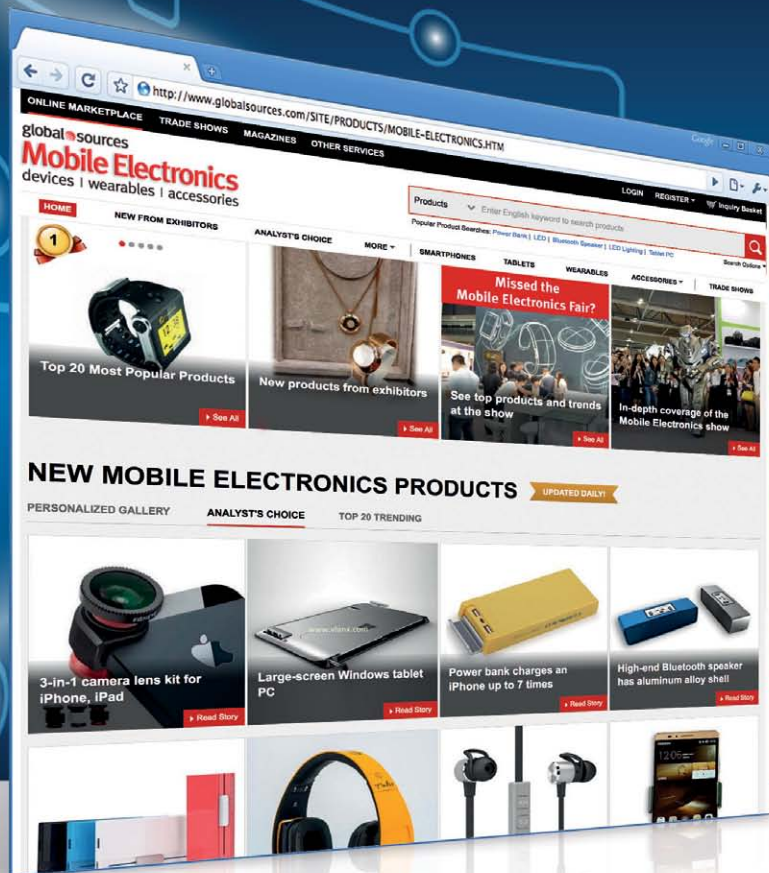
http://www.globalsources.com/SITE/PRODUCTS/MOBILE-ELECTRONICS.HTM

ONLINE MARKETPLACE TRADE SHOWS MAGAZINES OTHER SERVICES

global sources
Mobile Electronics
devices | wearables | accessories

LOGIN REGISTER Inquiry Basket

Products Enter English keyword to search products

Popular Product Searches: Power Bank | LED | Bluetooth Speaker | LED Lighting | Tablet PC

Search Options

HOME NEW FROM EXHIBITORS ANALYST'S CHOICE MORE SMARTPHONES TABLETS WEARABLES ACCESSORIES TRADE SHOWS

1

Top 20 Most Popular Products
See All

New products from exhibitors
See All

Missed the Mobile Electronics Fair?
See top products and trends at the show
See All

In-depth coverage of the Mobile Electronics show
See All

NEW MOBILE ELECTRONICS PRODUCTS UPDATED DAILY!

PERSONALIZED GALLERY ANALYST'S CHOICE TOP 20 TRENDING

3-in-1 camera lens kit for iPhone, iPad
Read Story

Large-screen Windows tablet PC
Read Story

Power bank charges an iPhone up to 7 times
Read Story

High-end Bluetooth speaker has aluminum alloy shell
Read Story